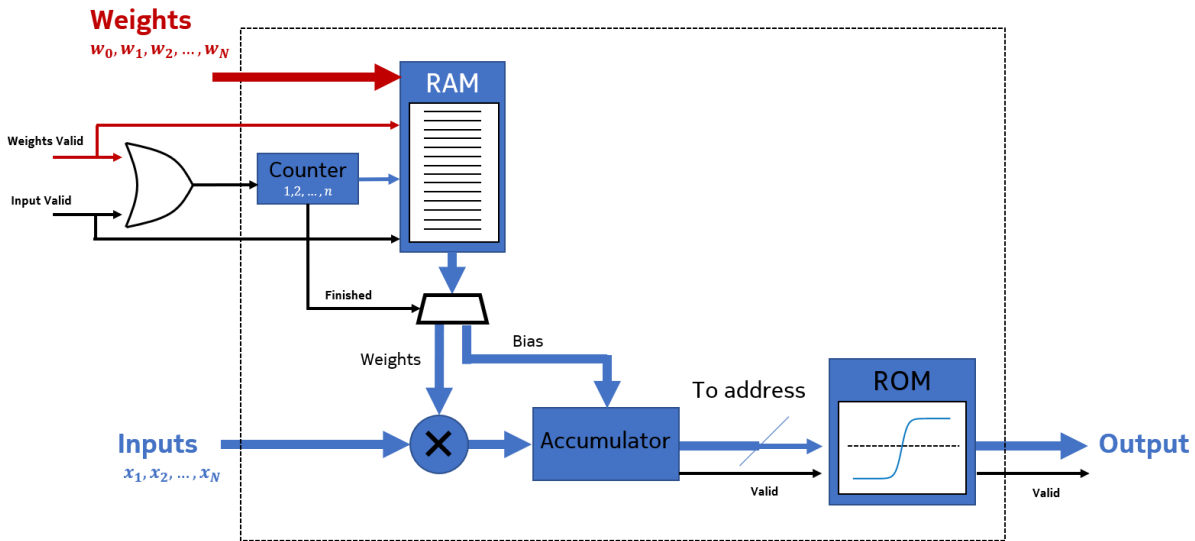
Weights
$w_0, w_1, w_2, \dots, w_N$

RAM

Weights Valid

Input Valid

Counter
$1, 2, \dots, n$

Finished

Weights

Bias

To address

ROM

Inputs
$x_1, x_2, \dots, x_N$

Accumulator

Output

Valid

Valid